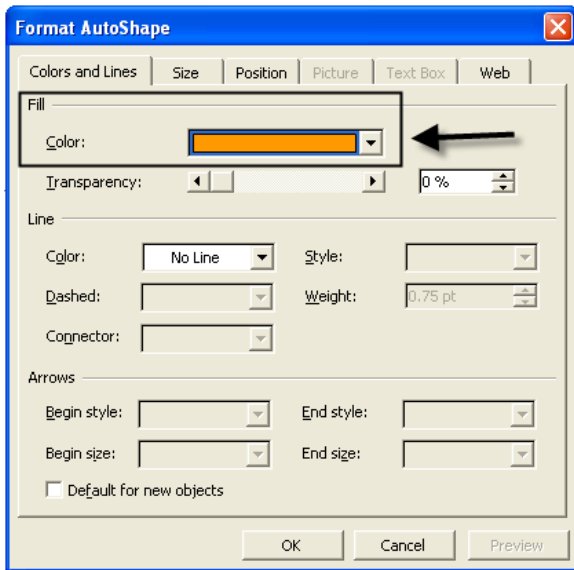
Format AutoShape

Colors and Lines | Size | Position | Picture | Text Box | Web

Fill

Color:

Transparency:

0 %

Line

Color: No Line

Style:

Dashed:

Weight: 0.75 pt

Connector:

Arrows

Begin style:

End style:

Begin size:

End size:

Default for new objects

OK

Cancel

Preview